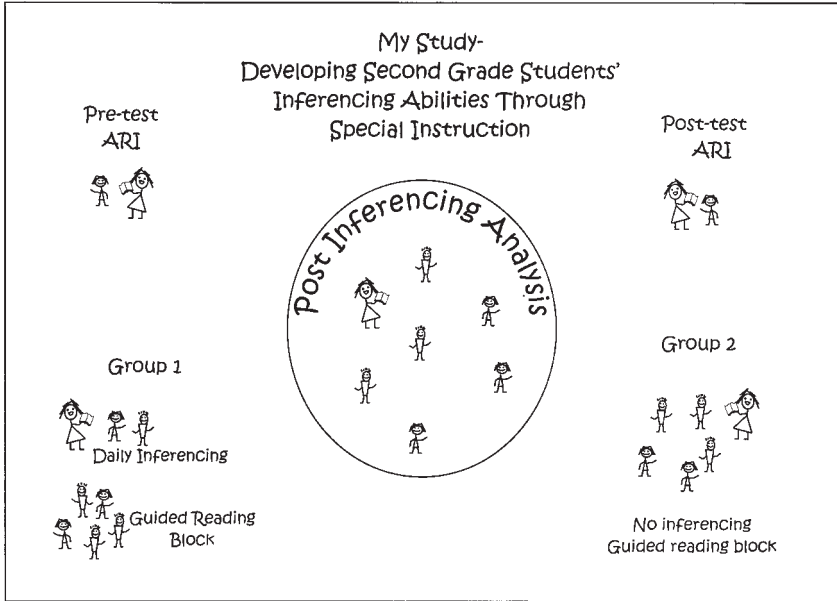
My Study-
Developing Second Grade Students' Inferencing Abilities Through Special Instruction

Pre-test
ARI

Post-test
ARI

Post Inferencing Analysis

Group 1

Daily Inferencing

Guided Reading Block

Group 2

No inferencing
Guided reading block